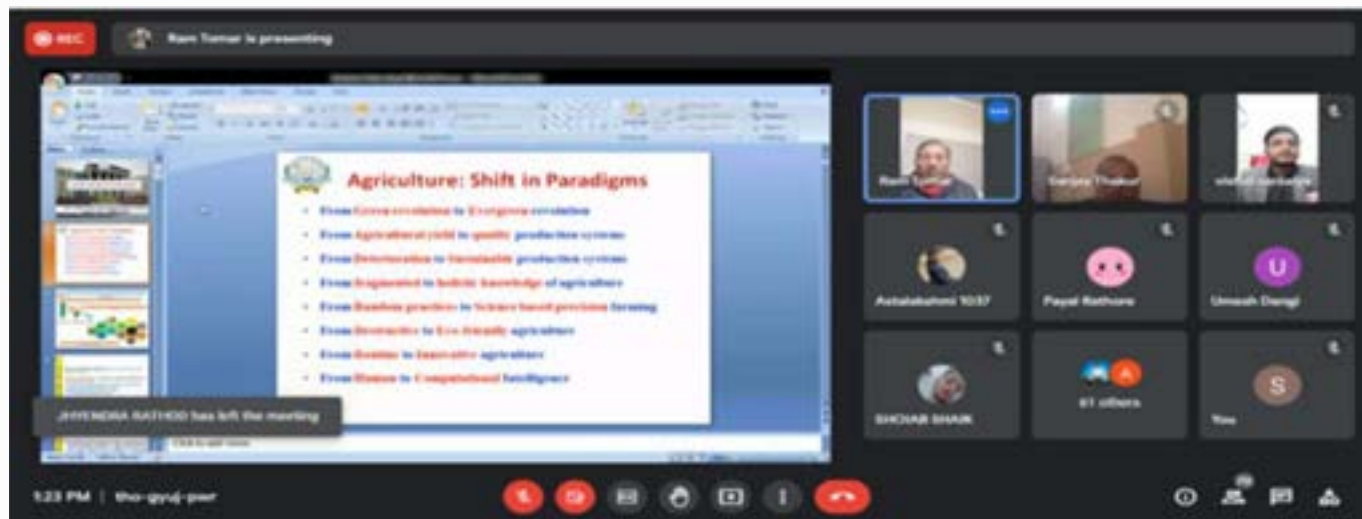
REC

Ram Tomar is presenting

Agriculture: Shift in Paradigms

• From Green revolution to Evergreen revolution
• From Agricultural yield to quality production systems
• From Deterioration to Sustainable production systems
• From fragmented to holistic knowledge of agriculture
• From Random practices to Science based precision farming
• From Destructive to Eco-friendly agriculture
• From Routine to Innovative agriculture
• From Human to Computational Intelligence

Click to add notes

JHYENDRA RATHOD has left the meeting

Ram Tomar
Sanjay Thakur
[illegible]
Astalakshmi 1037
Payal Rathore
Umesh Dangi
SHOAIB SHAIK
61 others
You

1:23 PM | tho-gyuj-pwr